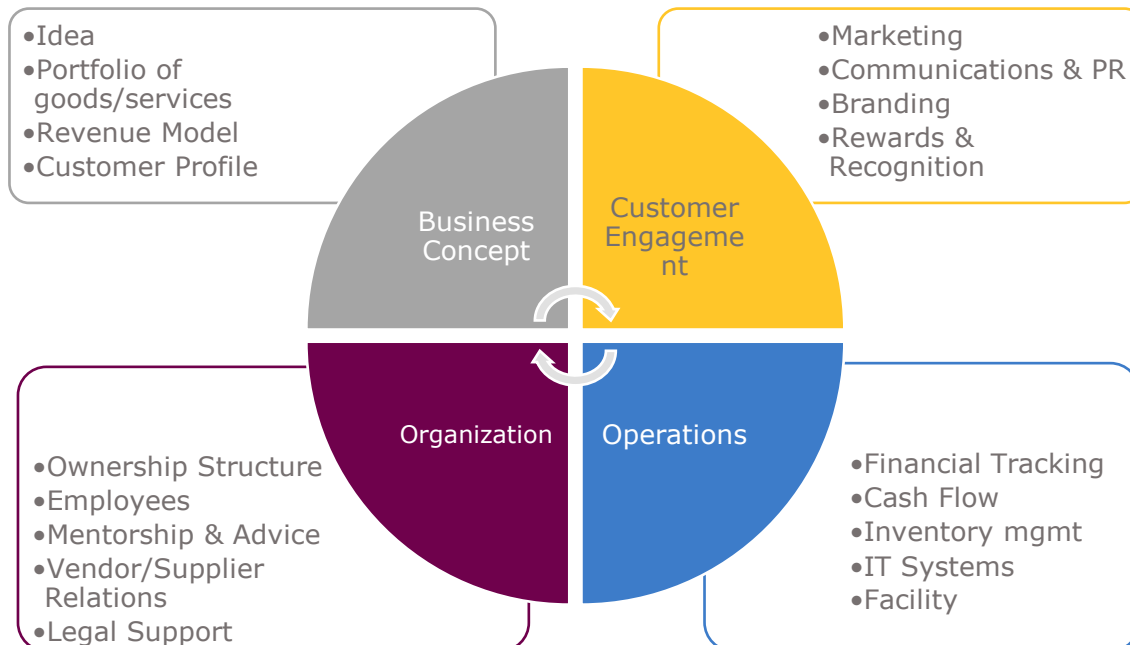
•Idea
•Portfolio of goods/services
•Revenue Model
•Customer Profile

•Marketing
•Communications & PR
•Branding
•Rewards & Recognition

Business Concept

Customer Engageme nt

Organization

Operations

•Ownership Structure
•Employees
•Mentorship & Advice
•Vendor/Supplier Relations
•Legal Support

•Financial Tracking
•Cash Flow
•Inventory mgmt
•IT Systems
•Facility